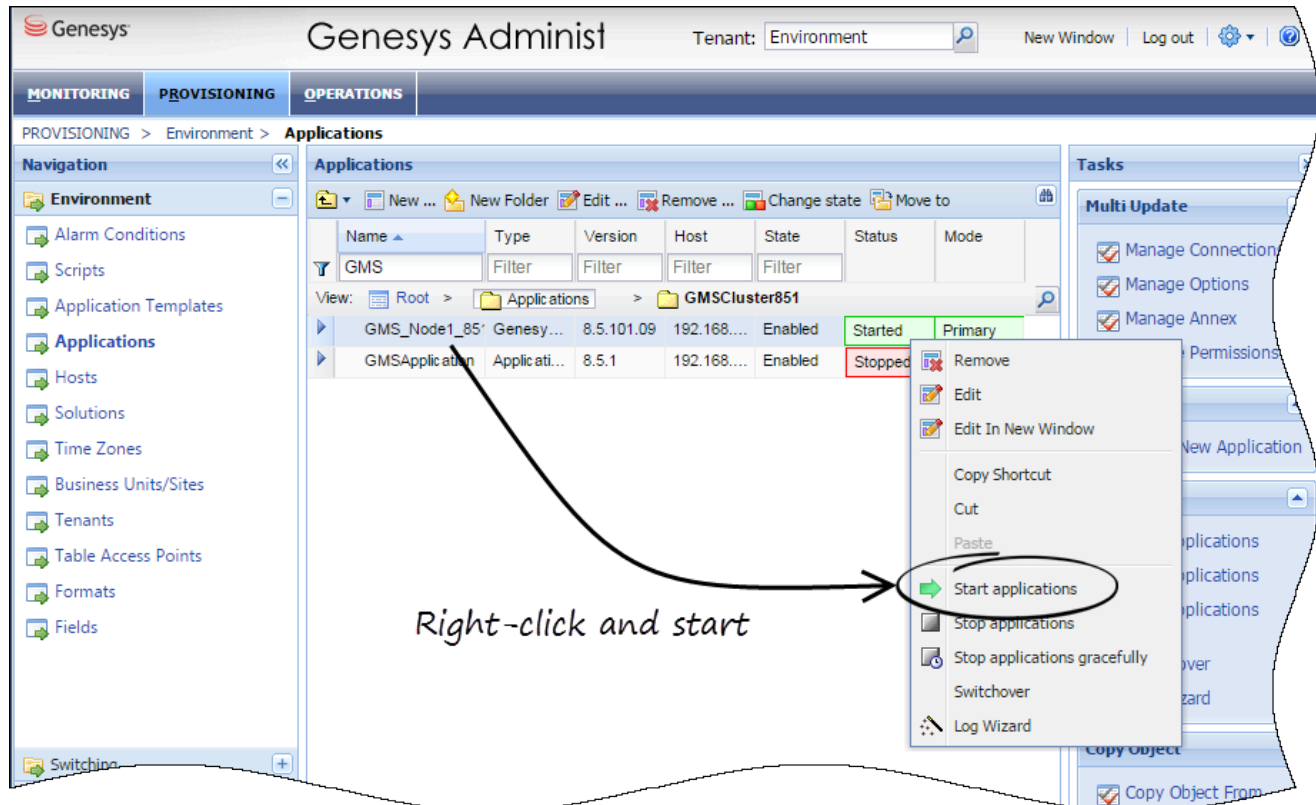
Genesys

Genesys Administ

Tenant: Environment

New Window | Log out

MONITORING PROVISIONING OPERATIONS

PROVISIONING > Environment > Applications

Navigation

Environment

Alarm Conditions
Scripts
Application Templates
Applications
Hosts
Solutions
Time Zones
Business Units/Sites
Tenants
Table Access Points
Formats
Fields

Switching

Applications

New ... New Folder Edit ... Remove ... Change state Move to

| Name ▲ | Type | Version | Host | State | Status | Mode |
|---|---|---|---|---|---|---|
| GMS | Filter | Filter | Filter | Filter | | |

View: Root > Applications > GMSCluster851

| Name | Type | Version | Host | State | Status | Mode |
|---|---|---|---|---|---|---|
| GMS_Node1_85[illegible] | Genesy... | 8.5.101.09 | 192.168.... | Enabled | Started | Primary |
| GMSApplication | Applicati... | 8.5.1 | 192.168.... | Enabled | Stopped | |

Remove
Edit
Edit In New Window
Copy Shortcut
Cut
Paste
Start applications
Stop applications
Stop applications gracefully
Switchover
Log Wizard

Right-click and start

Tasks

Multi Update

Manage Connection
Manage Options
Manage Annex
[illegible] Permissions

New Application

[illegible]plications
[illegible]plications
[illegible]plications
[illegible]over
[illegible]zard

Copy Object

Copy Object From